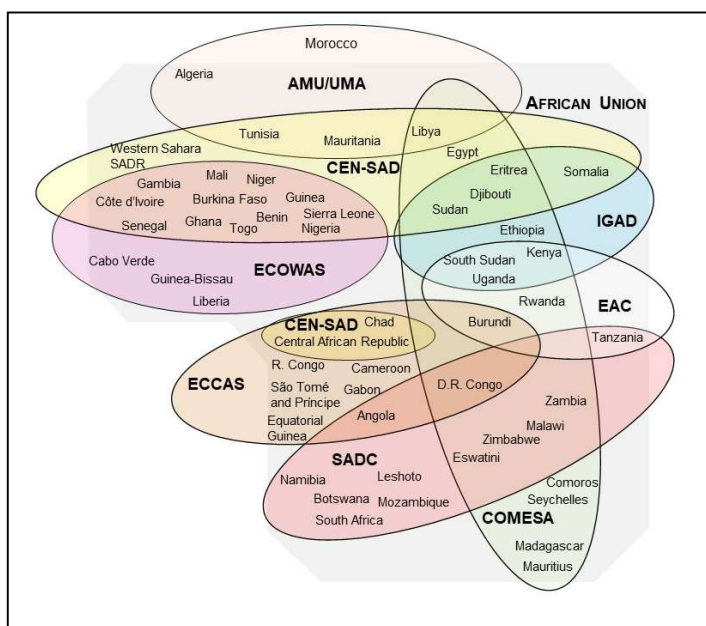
Morocco

Algeria

AMU/UMA

AFRICAN UNION

Tunisia

Mauritania

Libya

Western Sahara SADR

Egypt

CEN-SAD

Eritrea

Somalia

Mali

Niger

Gambia

Burkina Faso

Guinea

Djibouti

Côte d'Ivoire

Sudan

Benin

Sierra Leone

IGAD

Senegal

Ghana

Togo

Nigeria

Ethiopia

Kenya

South Sudan

Cabo Verde

ECOWAS

Uganda

Guinea-Bissau

Liberia

Rwanda

EAC

CEN-SAD

Chad

Burundi

Central African Republic

Tanzania

R. Congo

Cameroon

ECCAS

São Tomé and Principe

Gabon

D.R. Congo

Zambia

Equatorial Guinea

Angola

Malawi

Zimbabwe

Eswatini

SADC

Namibia

Leshoto

Comoros

Botswana

Mozambique

Seychelles

South Africa

COMESA

Madagascar

Mauritius